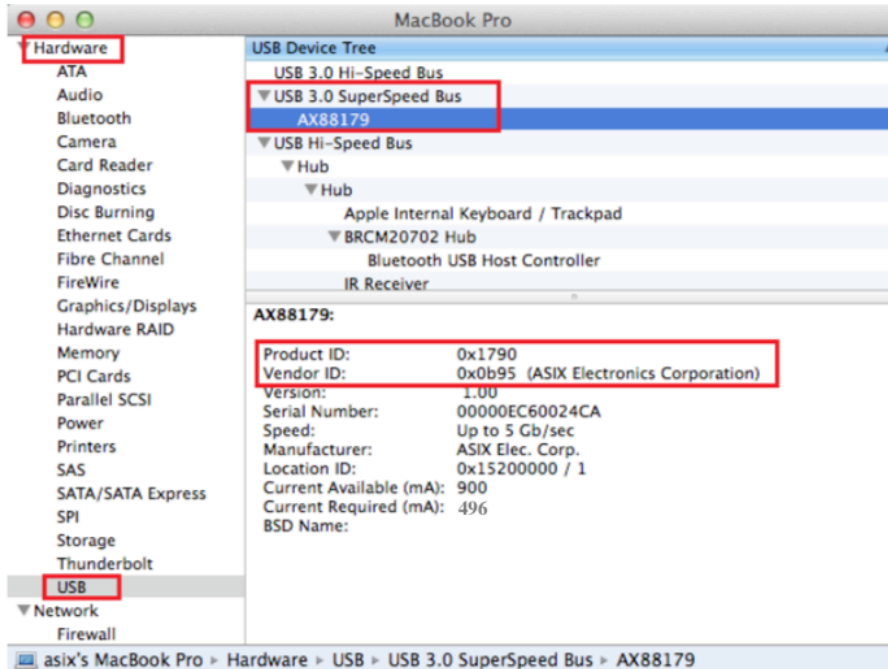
MacBook Pro

Hardware
ATA
Audio
Bluetooth
Camera
Card Reader
Diagnostics
Disc Burning
Ethernet Cards
Fibre Channel
FireWire
Graphics/Displays
Hardware RAID
Memory
PCI Cards
Parallel SCSI
Power
Printers
SAS
SATA/SATA Express
SPI
Storage
Thunderbolt
USB
Network
Firewall

USB Device Tree
USB 3.0 Hi-Speed Bus
USB 3.0 SuperSpeed Bus
AX88179
USB Hi-Speed Bus
Hub
Hub
Apple Internal Keyboard / Trackpad
BRCM20702 Hub
Bluetooth USB Host Controller
IR Receiver

AX88179:

| | |
|---|---|
| Product ID: | 0x1790 |
| Vendor ID: | 0x0b95 (ASIX Electronics Corporation) |
| Version: | 1.00 |
| Serial Number: | 00000EC60024CA |
| Speed: | Up to 5 Gb/sec |
| Manufacturer: | ASIX Elec. Corp. |
| Location ID: | 0x15200000 / 1 |
| Current Available (mA): | 900 |
| Current Required (mA): | 496 |
| BSD Name: | |

asix's MacBook Pro ▸ Hardware ▸ USB ▸ USB 3.0 SuperSpeed Bus ▸ AX88179